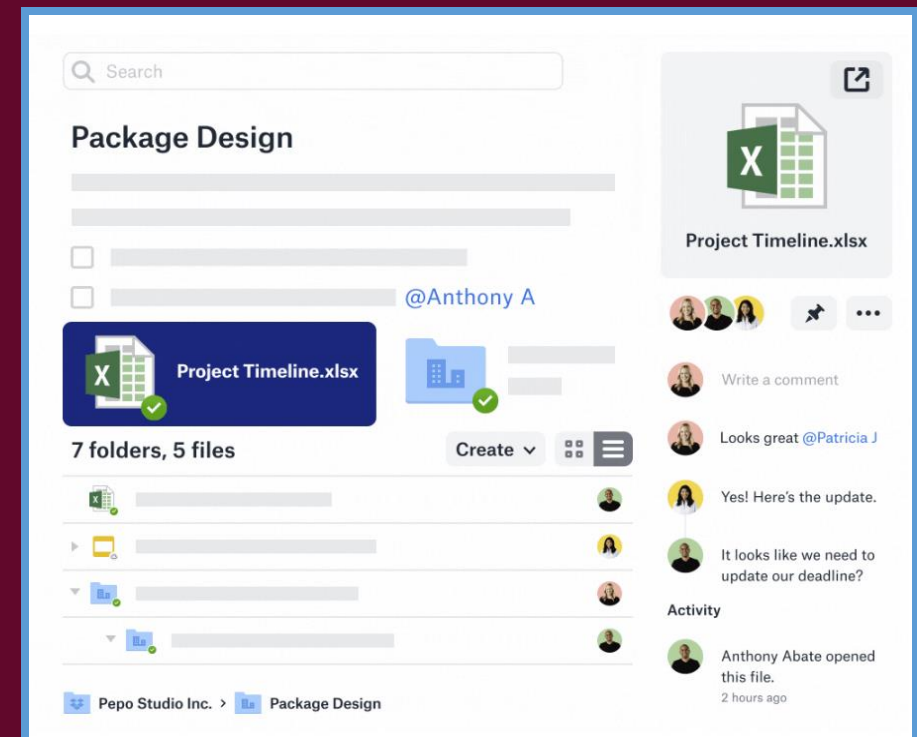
Search

Package Design

@Anthony A

Project Timeline.xlsx

7 folders, 5 files

Create

Pepo Studio Inc. > Package Design

Project Timeline.xlsx

Write a comment

Looks great @Patrícia J

Yes! Here's the update.

It looks like we need to update our deadline?

Activity

Anthony Abate opened this file.
2 hours ago